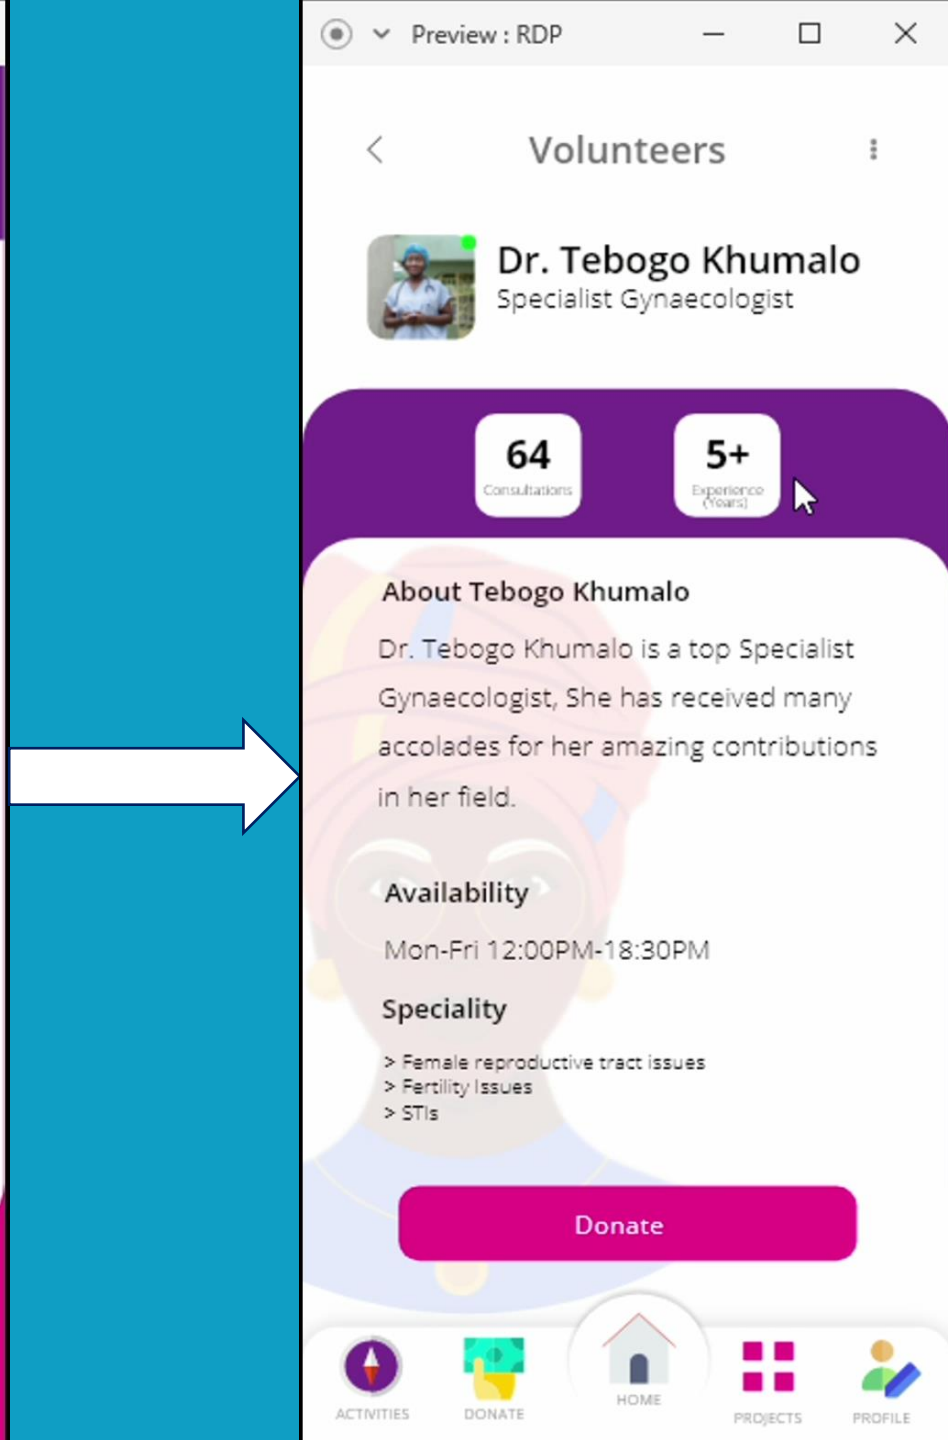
Preview : RDP

Volunteers

Dr. Tebogo Khumalo
Specialist Gynaecologist

64
Consultations

5+
Experience (Years)

About Tebogo Khumalo

Dr. Tebogo Khumalo is a top Specialist Gynaecologist, She has received many accolades for her amazing contributions in her field.

Availability

Mon-Fri 12:00PM-18:30PM

Speciality

> Female reproductive tract issues
> Fertility Issues
> STIs

Donate

ACTIVITIES DONATE HOME PROJECTS PROFILE